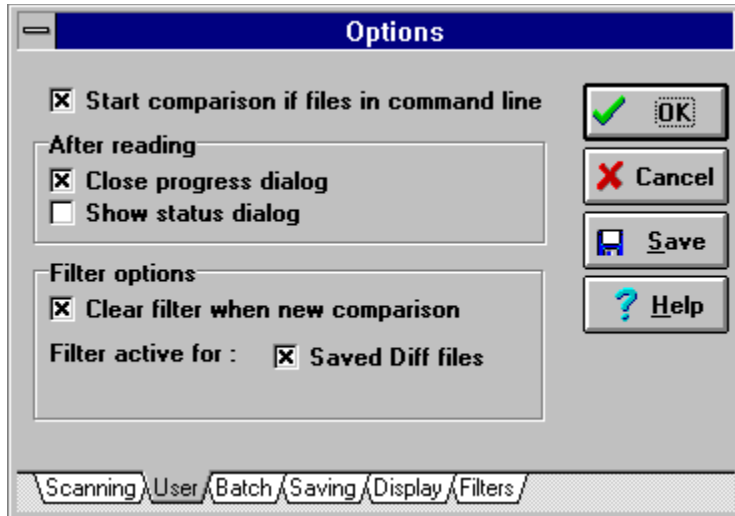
Options

☒ Start comparison if files in command line

After reading
☒ Close progress dialog
☐ Show status dialog

Filter options
☒ Clear filter when new comparison
Filter active for : ☒ Saved Diff files

OK
Cancel
Save
Help

Scanning
User
Batch
Saving
Display
Filters